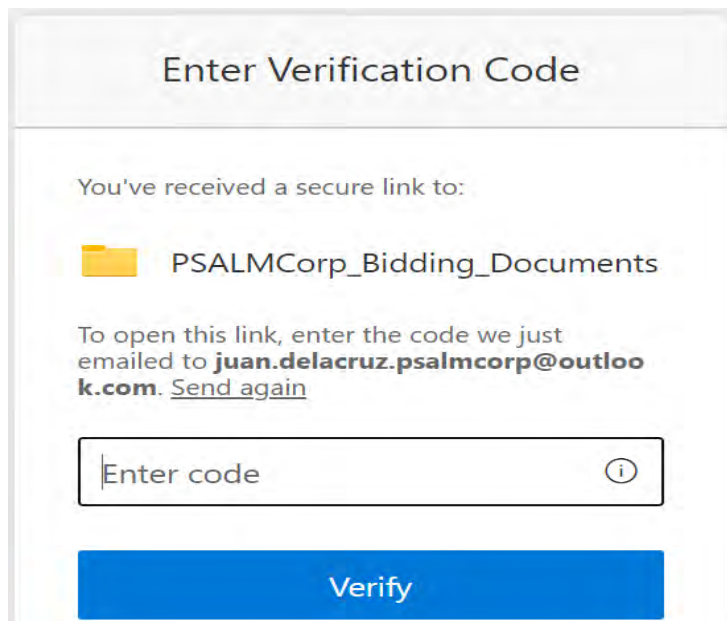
Enter Verification Code

You've received a secure link to:

PSALMCorp_Bidding_Documents

To open this link, enter the code we just emailed to **juan.delacruz.psalmcorp@outlook.com**. Send again

Enter code

Verify